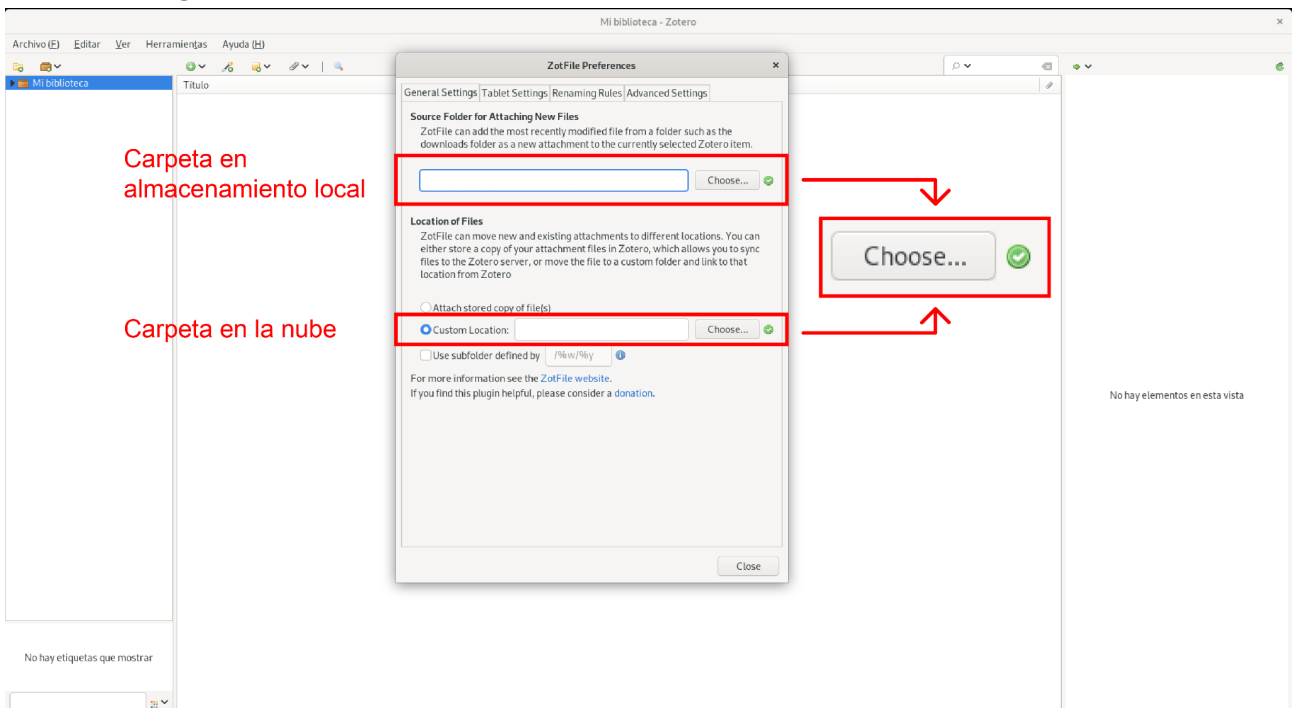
Mi biblioteca - Zotero

Archivo (F) Editar Ver Herramientas Ayuda (H)

Mi biblioteca

Título

ZotFile Preferences

General Settings Tablet Settings Renaming Rules Advanced Settings

Source Folder for Attaching New Files

ZotFile can add the most recently modified file from a folder such as the downloads folder as a new attachment to the currently selected Zotero item.

Carpeta en almacenamiento local

Choose...

Location of Files

ZotFile can move new and existing attachments to different locations. You can either store a copy of your attachment files in Zotero, which allows you to sync files to the Zotero server, or move the file to a custom folder and link to that location from Zotero

Attach stored copy of file(s)

Carpeta en la nube

Custom Location:

Choose...

Use subfolder defined by /%w/%y

For more information see the ZotFile website.

If you find this plugin helpful, please consider a donation.

Close

Choose...

No hay elementos en esta vista

No hay etiquetas que mostrar